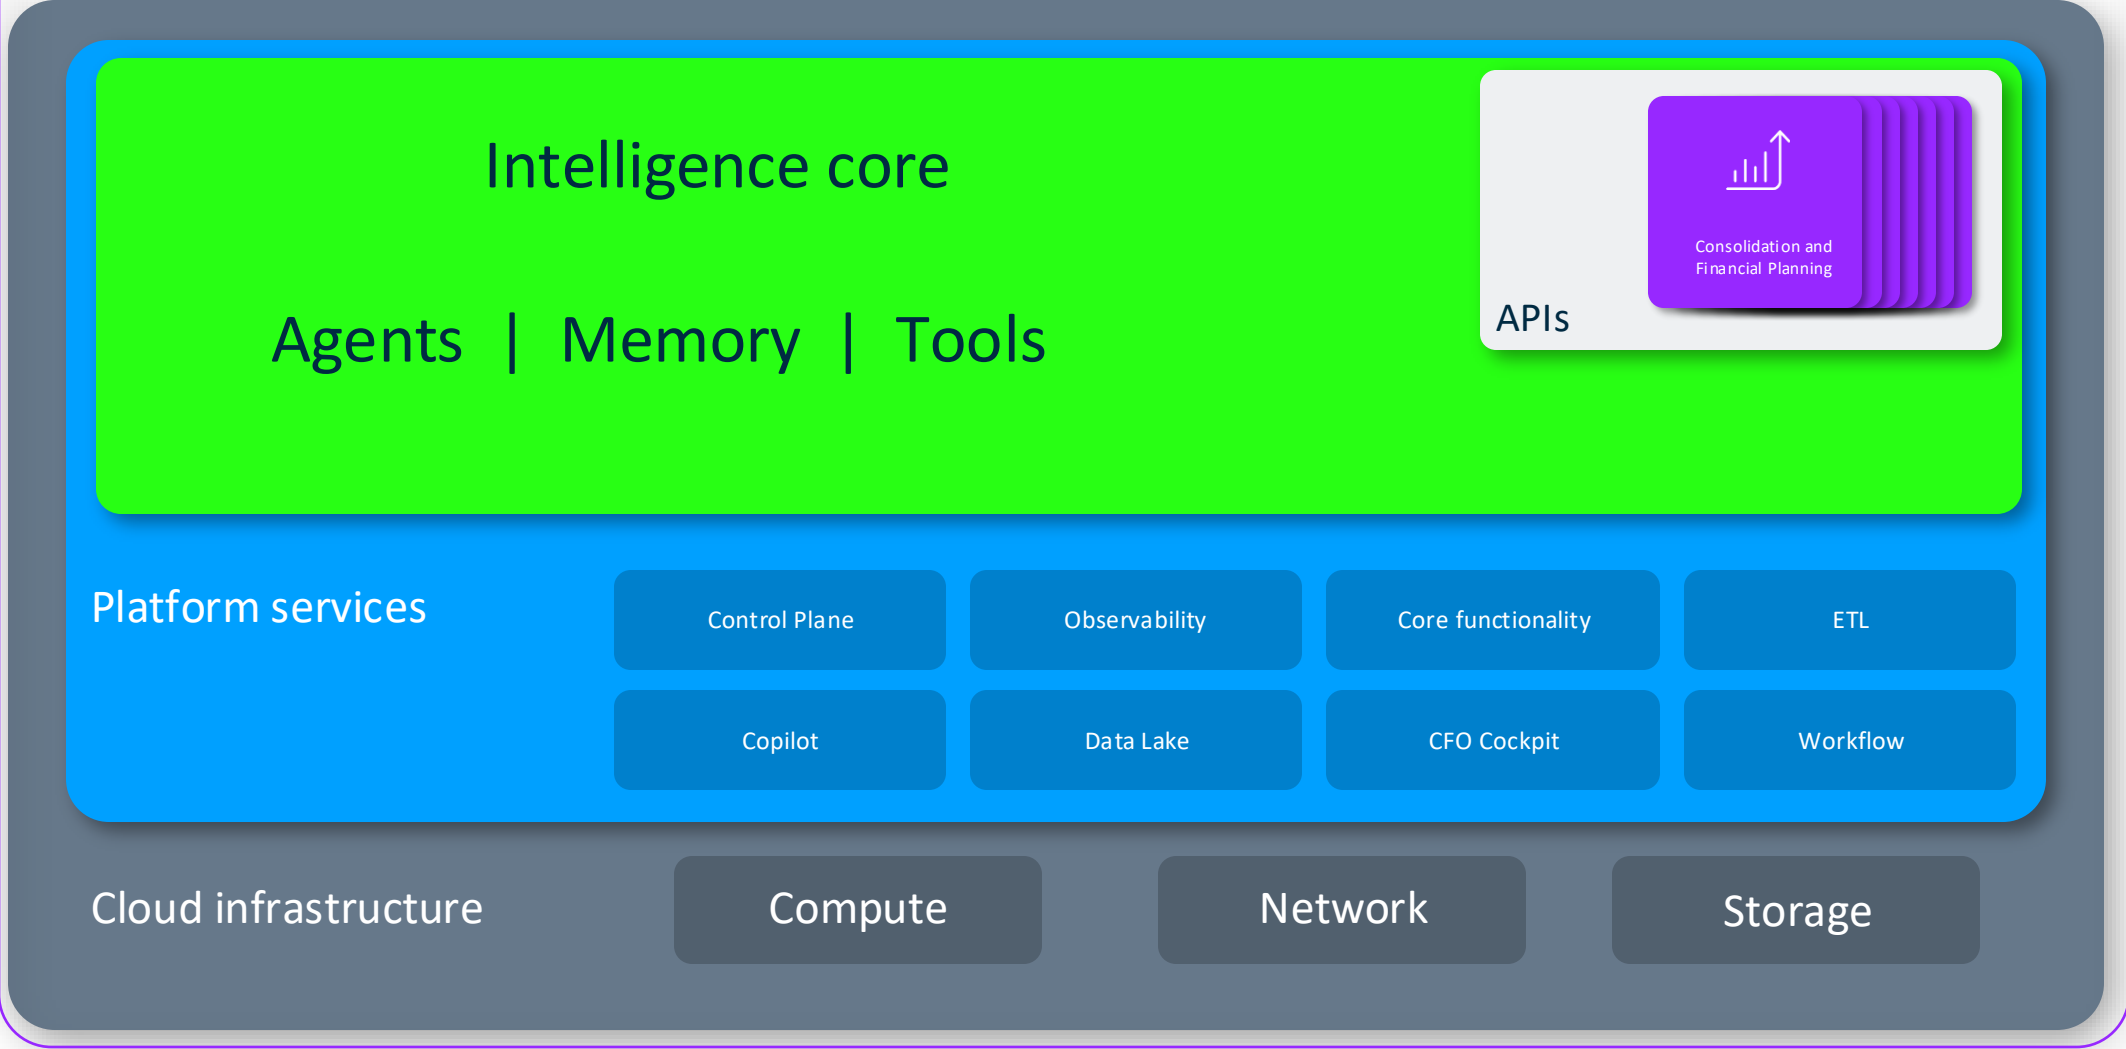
Intelligence core

Agents | Memory | Tools

Consolidation and Financial Planning

APIs

Platform services

Control Plane

Observability

Core functionality

ETL

Copilot

Data Lake

CFO Cockpit

Workflow

Cloud infrastructure

Compute

Network

Storage